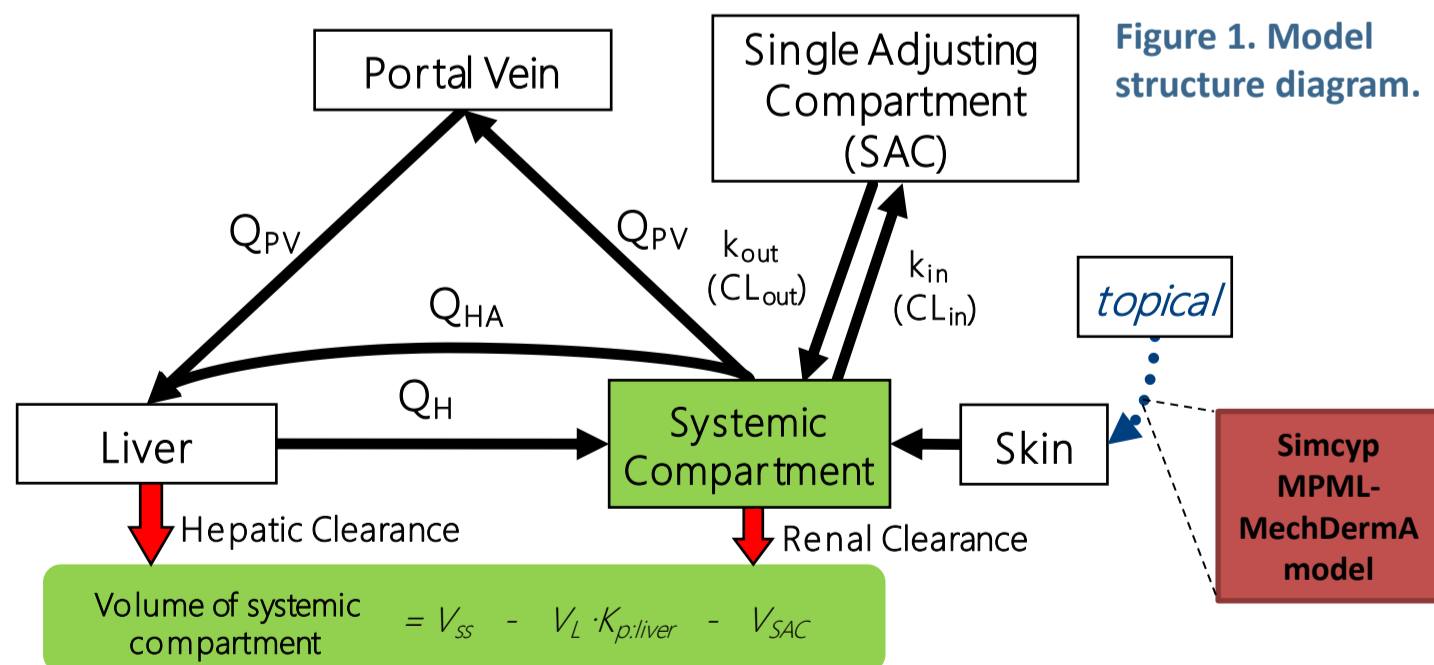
Figure 1. Model structure diagram.

Portal Vein

Single Adjusting Compartment (SAC)

$Q_{PV}$

$Q_{PV}$

$k_{out}$ $(CL_{out})$

$k_{in}$ $(CL_{in})$

topical

$Q_{HA}$

$Q_H$

Liver

Systemic Compartment

Skin

Simcyp MPML-MechDermA model

Hepatic Clearance

Renal Clearance

Volume of systemic compartment $= V_{ss} - V_L \cdot K_{p:liver} - V_{SAC}$